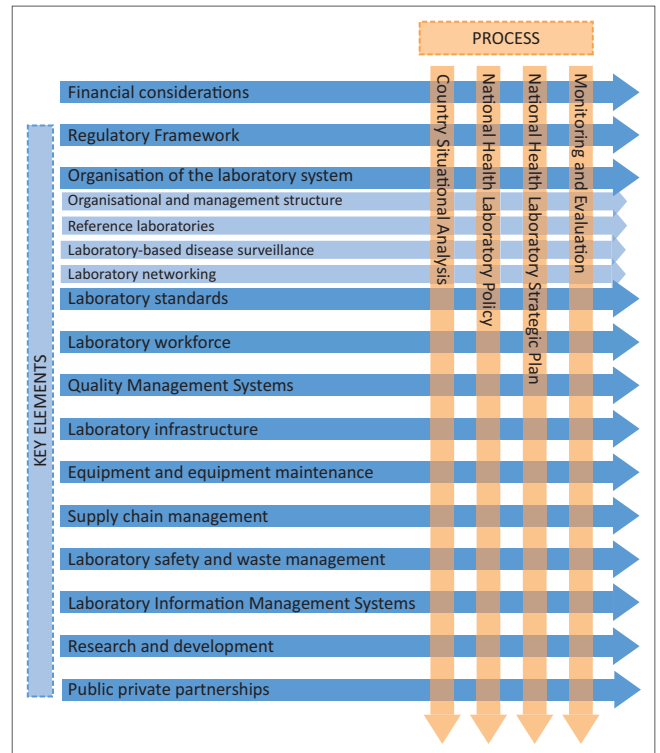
PROCESS

Country Situational Analysis

National Health Laboratory Policy

National Health Laboratory Strategic Plan

Monitoring and Evaluation

KEY ELEMENTS

Financial considerations

Regulatory Framework

Organisation of the laboratory system

Organisational and management structure

Reference laboratories

Laboratory-based disease surveillance

Laboratory networking

Laboratory standards

Laboratory workforce

Quality Management Systems

Laboratory infrastructure

Equipment and equipment maintenance

Supply chain management

Laboratory safety and waste management

Laboratory Information Management Systems

Research and development

Public private partnerships